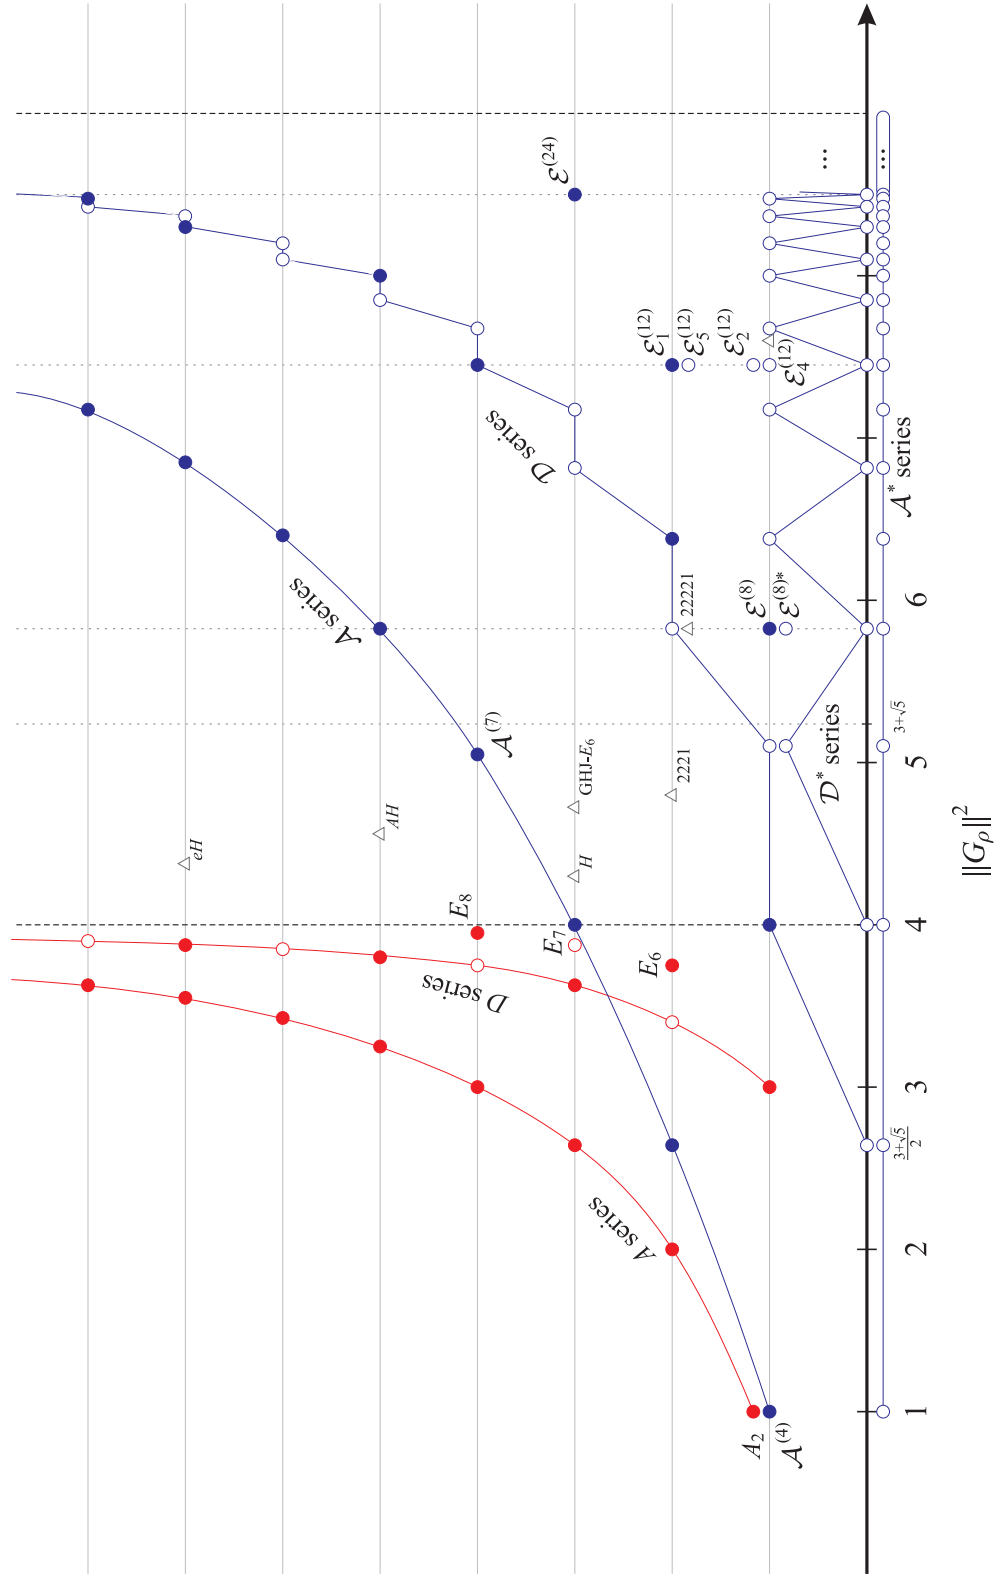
$\mathcal{E}^{(24)}$

$\mathcal{E}_1^{(12)}$ $\mathcal{E}_5^{(12)}$ $\mathcal{E}_2^{(12)}$ $\mathcal{E}_4^{(12)}$

$\mathcal{D}$ series

$\mathcal{A}^*$ series

$\mathcal{A}$ series

22221

$\mathcal{E}^{(8)}$ $\mathcal{E}^{(8)*}$

$\mathcal{A}^{(7)}$

GHJ-$E_6$

$\frac{3+\sqrt{5}}{2}$

$\mathcal{D}^*$ series

2221

$eH$

$AH$

$H$

$E_8$

$E_7$

$E_6$

$D$ series

$A$ series

$\frac{3+\sqrt{5}}{2}$

$A_2$

$\mathcal{A}^{(4)}$

1 2 3 4 5 6

$\|G_\rho\|^2$